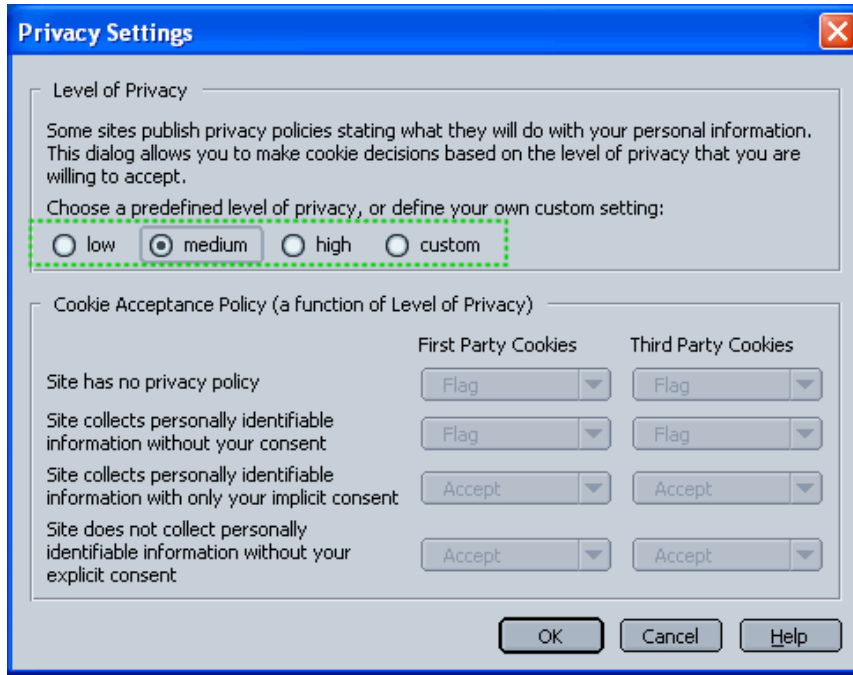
Privacy Settings

Level of Privacy

Some sites publish privacy policies stating what they will do with your personal information. This dialog allows you to make cookie decisions based on the level of privacy that you are willing to accept.

Choose a predefined level of privacy, or define your own custom setting:

low medium high custom

Cookie Acceptance Policy (a function of Level of Privacy)

| | First Party Cookies | Third Party Cookies |
|---|---|---|
| Site has no privacy policy | Flag | Flag |
| Site collects personally identifiable information without your consent | Flag | Flag |
| Site collects personally identifiable information with only your implicit consent | Accept | Accept |
| Site does not collect personally identifiable information without your explicit consent | Accept | Accept |

OK Cancel Help